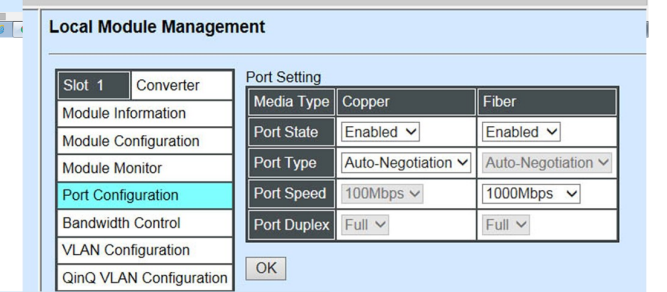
Local Module Management

| Slot 1 | Converter |
|---|---|
| Module Information | |
| Module Configuration | |
| Module Monitor | |
| Port Configuration | |
| Bandwidth Control | |
| VLAN Configuration | |
| QinQ VLAN Configuration | |

Port Setting

| Media Type | Copper | Fiber |
|---|---|---|
| Port State | Enabled | Enabled |
| Port Type | Auto-Negotiation | Auto-Negotiation |
| Port Speed | 100Mbps | 1000Mbps |
| Port Duplex | Full | Full |

OK